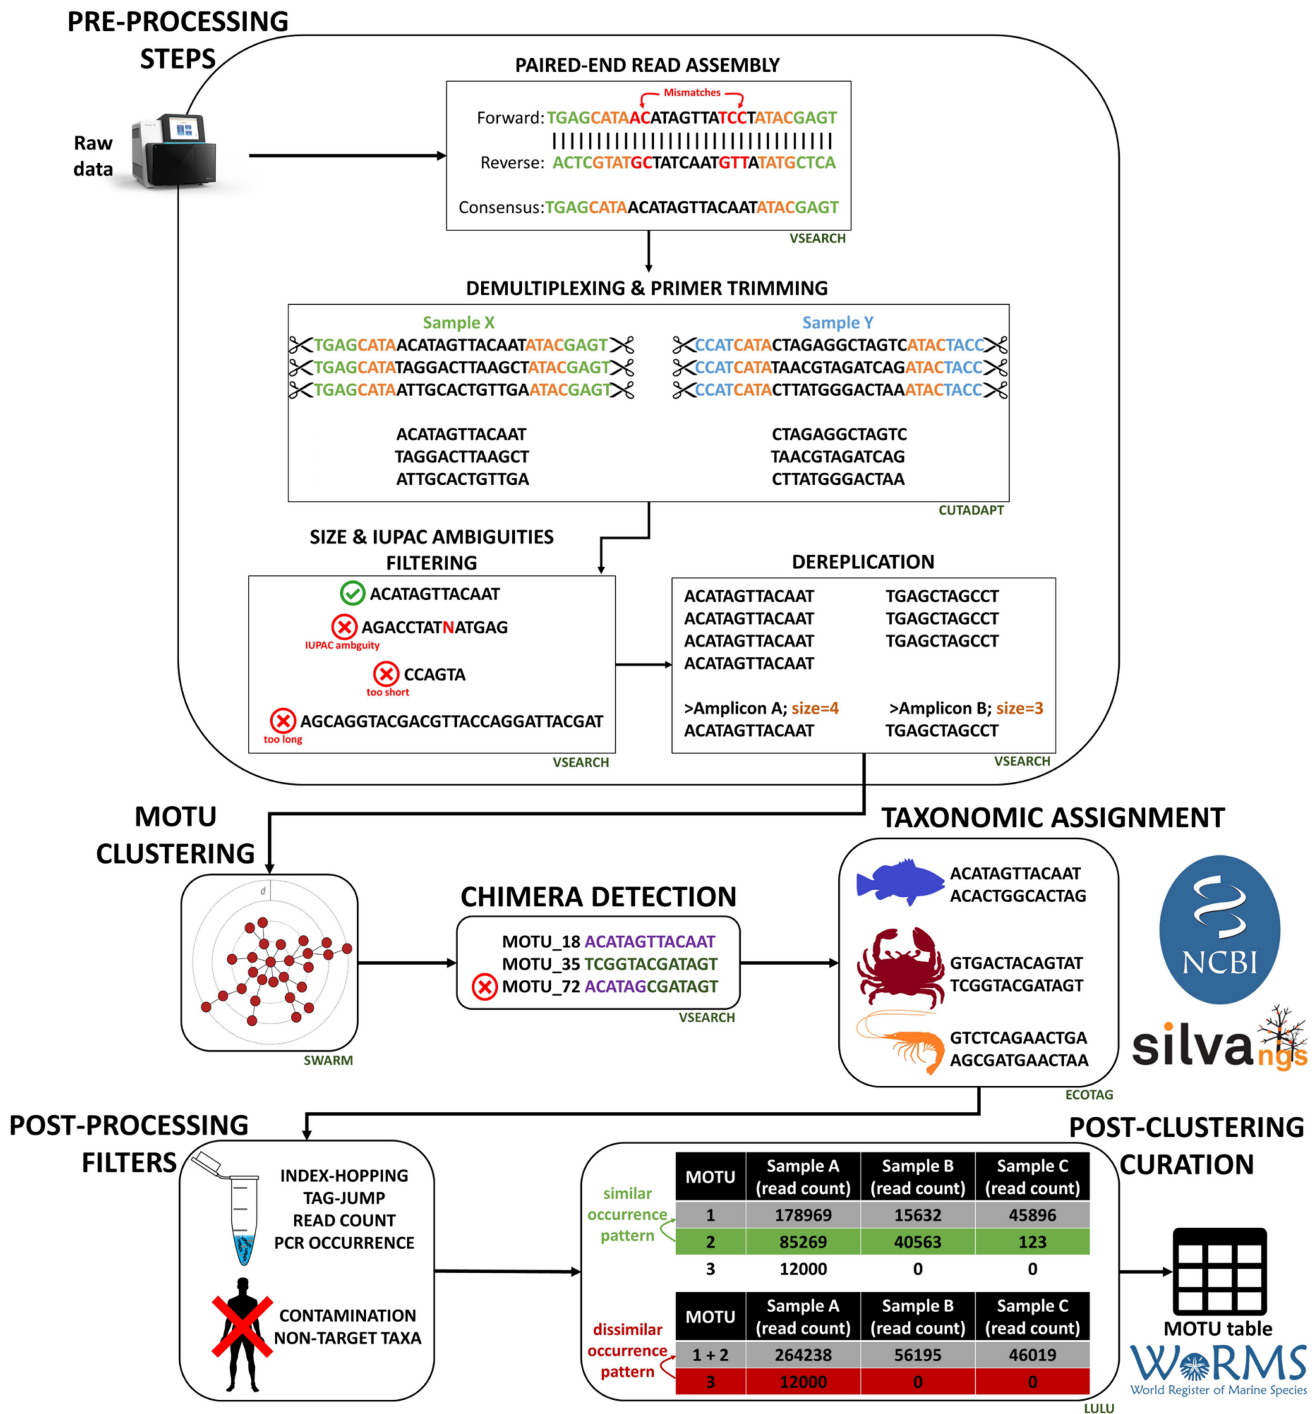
PRE-PROCESSING STEPS

Raw data

PAIRED-END READ ASSEMBLY

Mismatches

Forward: TGAGCATAACATAGTTATCCTATACGAGT

Reverse: ACTCGTATGCTATCAATGTTATATGCTCA

Consensus: TGAGCATAACATAGTTACAATATACGAGT

VSEARCH

DEMULTIPLEXING & PRIMER TRIMMING

Sample X
TGAGCATAACATAGTTACAATATACGAGT
TGAGCATATAGGACTTAAGCTATACGAGT
TGAGCATAATTGCACTGTTGAATACGAGT

Sample Y
CCATCATACTAGAGGCTAGTCATACTACC
CCATCATATAACGTAGATCAGATACTACC
CCATCATACTTATGGGACTAAATACTACC

ACATAGTTACAAT
TAGGACTTAAGCT
ATTGCACTGTTGA

CTAGAGGCTAGTC
TAACGTAGATCAG
CTTATGGGACTAA

CUTADAPT

SIZE & IUPAC AMBIGUITIES FILTERING

ACATAGTTACAAT
AGACCTATNATGAG
IUPAC ambguity
CCAGTA
too short
AGCAGGTACGACGTTACCAGGATTACGAT
too long

VSEARCH

DEREPLICATION

ACATAGTTACAAT
ACATAGTTACAAT
ACATAGTTACAAT
ACATAGTTACAAT

TGAGCTAGCCT
TGAGCTAGCCT
TGAGCTAGCCT

>Amplicon A; size=4
ACATAGTTACAAT

>Amplicon B; size=3
TGAGCTAGCCT

VSEARCH

MOTU CLUSTERING

d

SWARM

CHIMERA DETECTION

MOTU_18 ACATAGTTACAAT
MOTU_35 TCGGTACGATAGT
MOTU_72 ACATAGCGATAGT

VSEARCH

TAXONOMIC ASSIGNMENT

ACATAGTTACAAT
ACACTGGCACTAG

GTGACTACAGTAT
TCGGTACGATAGT

GTCTCAGAACTGA
AGCGATGAACTAA

ECOTAG

NCBI

silva ngs

POST-PROCESSING FILTERS

INDEX-HOPPING
TAG-JUMP
READ COUNT
PCR OCCURRENCE

CONTAMINATION
NON-TARGET TAXA

POST-CLUSTERING CURATION

similar occurrence pattern

| MOTU | Sample A (read count) | Sample B (read count) | Sample C (read count) |
|---|---|---|---|
| 1 | 178969 | 15632 | 45896 |
| 2 | 85269 | 40563 | 123 |
| 3 | 12000 | 0 | 0 |

dissimilar occurrence pattern

| MOTU | Sample A (read count) | Sample B (read count) | Sample C (read count) |
|---|---|---|---|
| 1 + 2 | 264238 | 56195 | 46019 |
| 3 | 12000 | 0 | 0 |

LULU

MOTU table

WoRMS
World Register of Marine Species